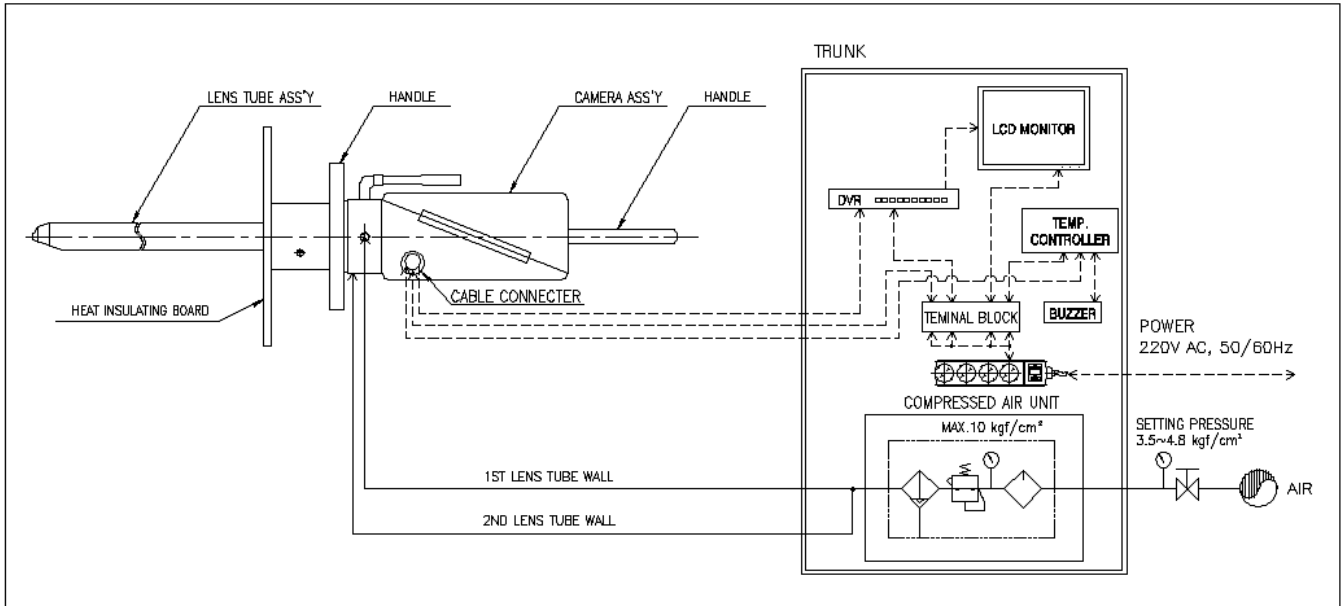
TRUNK

LENS TUBE ASS'Y

HANDLE

CAMERA ASS'Y

HANDLE

LCD MONITOR

DVR

TEMP. CONTROLLER

CABLE CONNECTER

HEAT INSULATING BOARD

TEMINAL BLOCK

BUZZER

POWER
220V AC, 50/60Hz

COMPRESSED AIR UNIT

MAX.10 kgf/cm²

SETTING PRESSURE
3.5~4.8 kgf/cm²

1ST LENS TUBE WALL

AIR

2ND LENS TUBE WALL